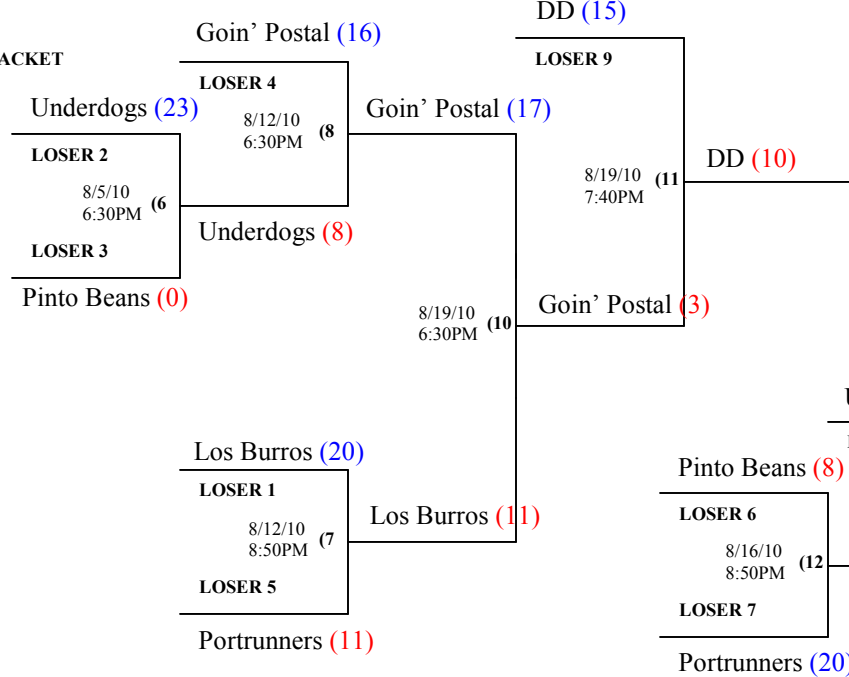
ACKET

Goin' Postal (16)
LOSER 4
8/12/10
6:30PM (8

Underdogs (23)
LOSER 2
8/5/10
6:30PM (6
LOSER 3
Pinto Beans (0)

Underdogs (8)

Goin' Postal (17)

DD (15)
LOSER 9

8/19/10
7:40PM (11

DD (10)

8/19/10
6:30PM (10

Goin' Postal (3)

Los Burros (20)
LOSER 1
8/12/10
8:50PM (7
LOSER 5
Portrunners (11)

Los Burros (11)

U

Pinto Beans (8)
LOSER 6
8/16/10
8:50PM (12
LOSER 7
Portrunners (20)